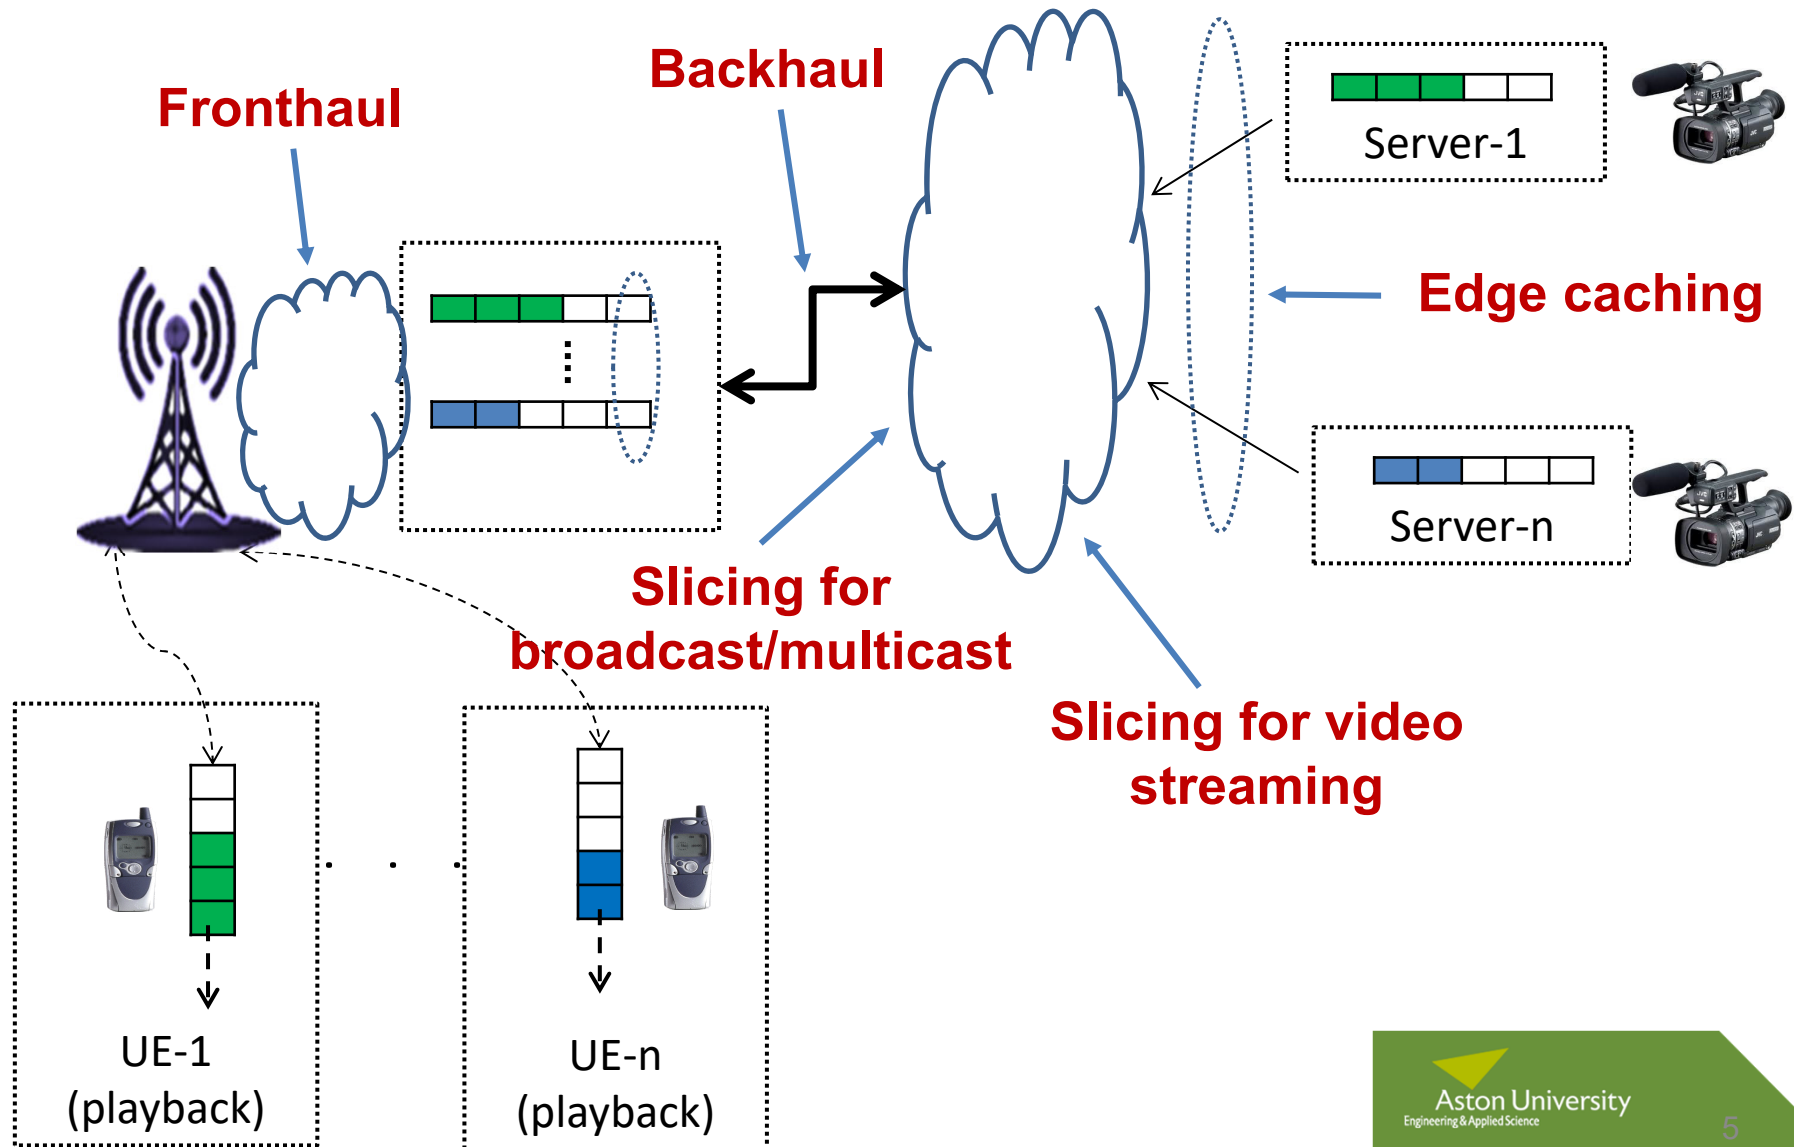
Fronthaul

Backhaul

Server-1

Edge caching

Server-n

Slicing for broadcast/multicast

Slicing for video streaming

UE-1 (playback)

UE-n (playback)

Aston University
Engineering & Applied Science

5